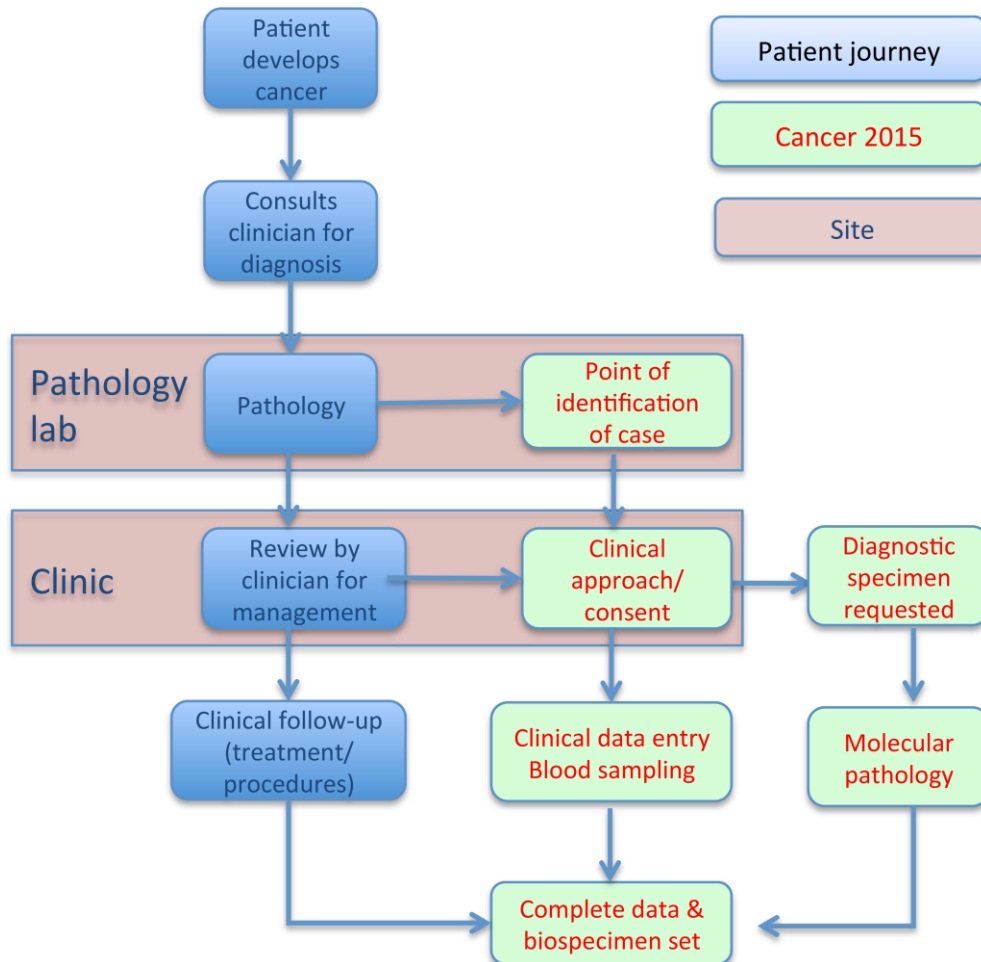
Patient develops cancer

Patient journey

Cancer 2015

Site

Consults clinician for diagnosis

Pathology lab

Pathology

Point of identification of case

Clinic

Review by clinician for management

Clinical approach/ consent

Diagnostic specimen requested

Clinical follow-up (treatment/ procedures)

Clinical data entry Blood sampling

Molecular pathology

Complete data & biospecimen set